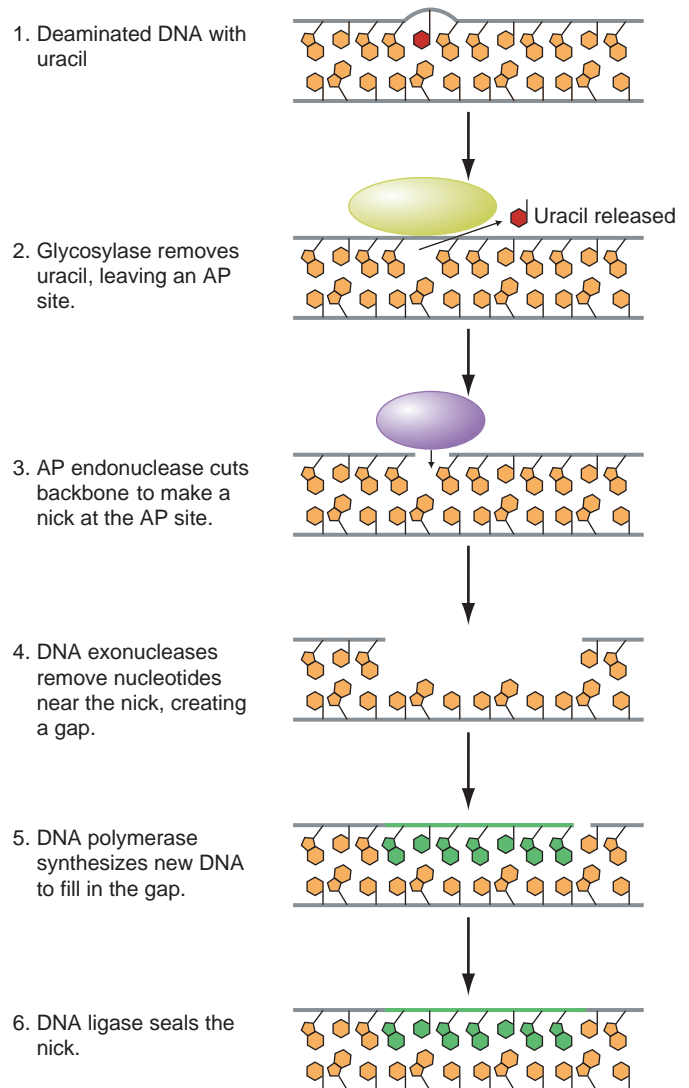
1. Deaminated DNA with uracil

Uracil released

2. Glycosylase removes uracil, leaving an AP site.

3. AP endonuclease cuts backbone to make a nick at the AP site.

4. DNA exonucleases remove nucleotides near the nick, creating a gap.

5. DNA polymerase synthesizes new DNA to fill in the gap.

6. DNA ligase seals the nick.